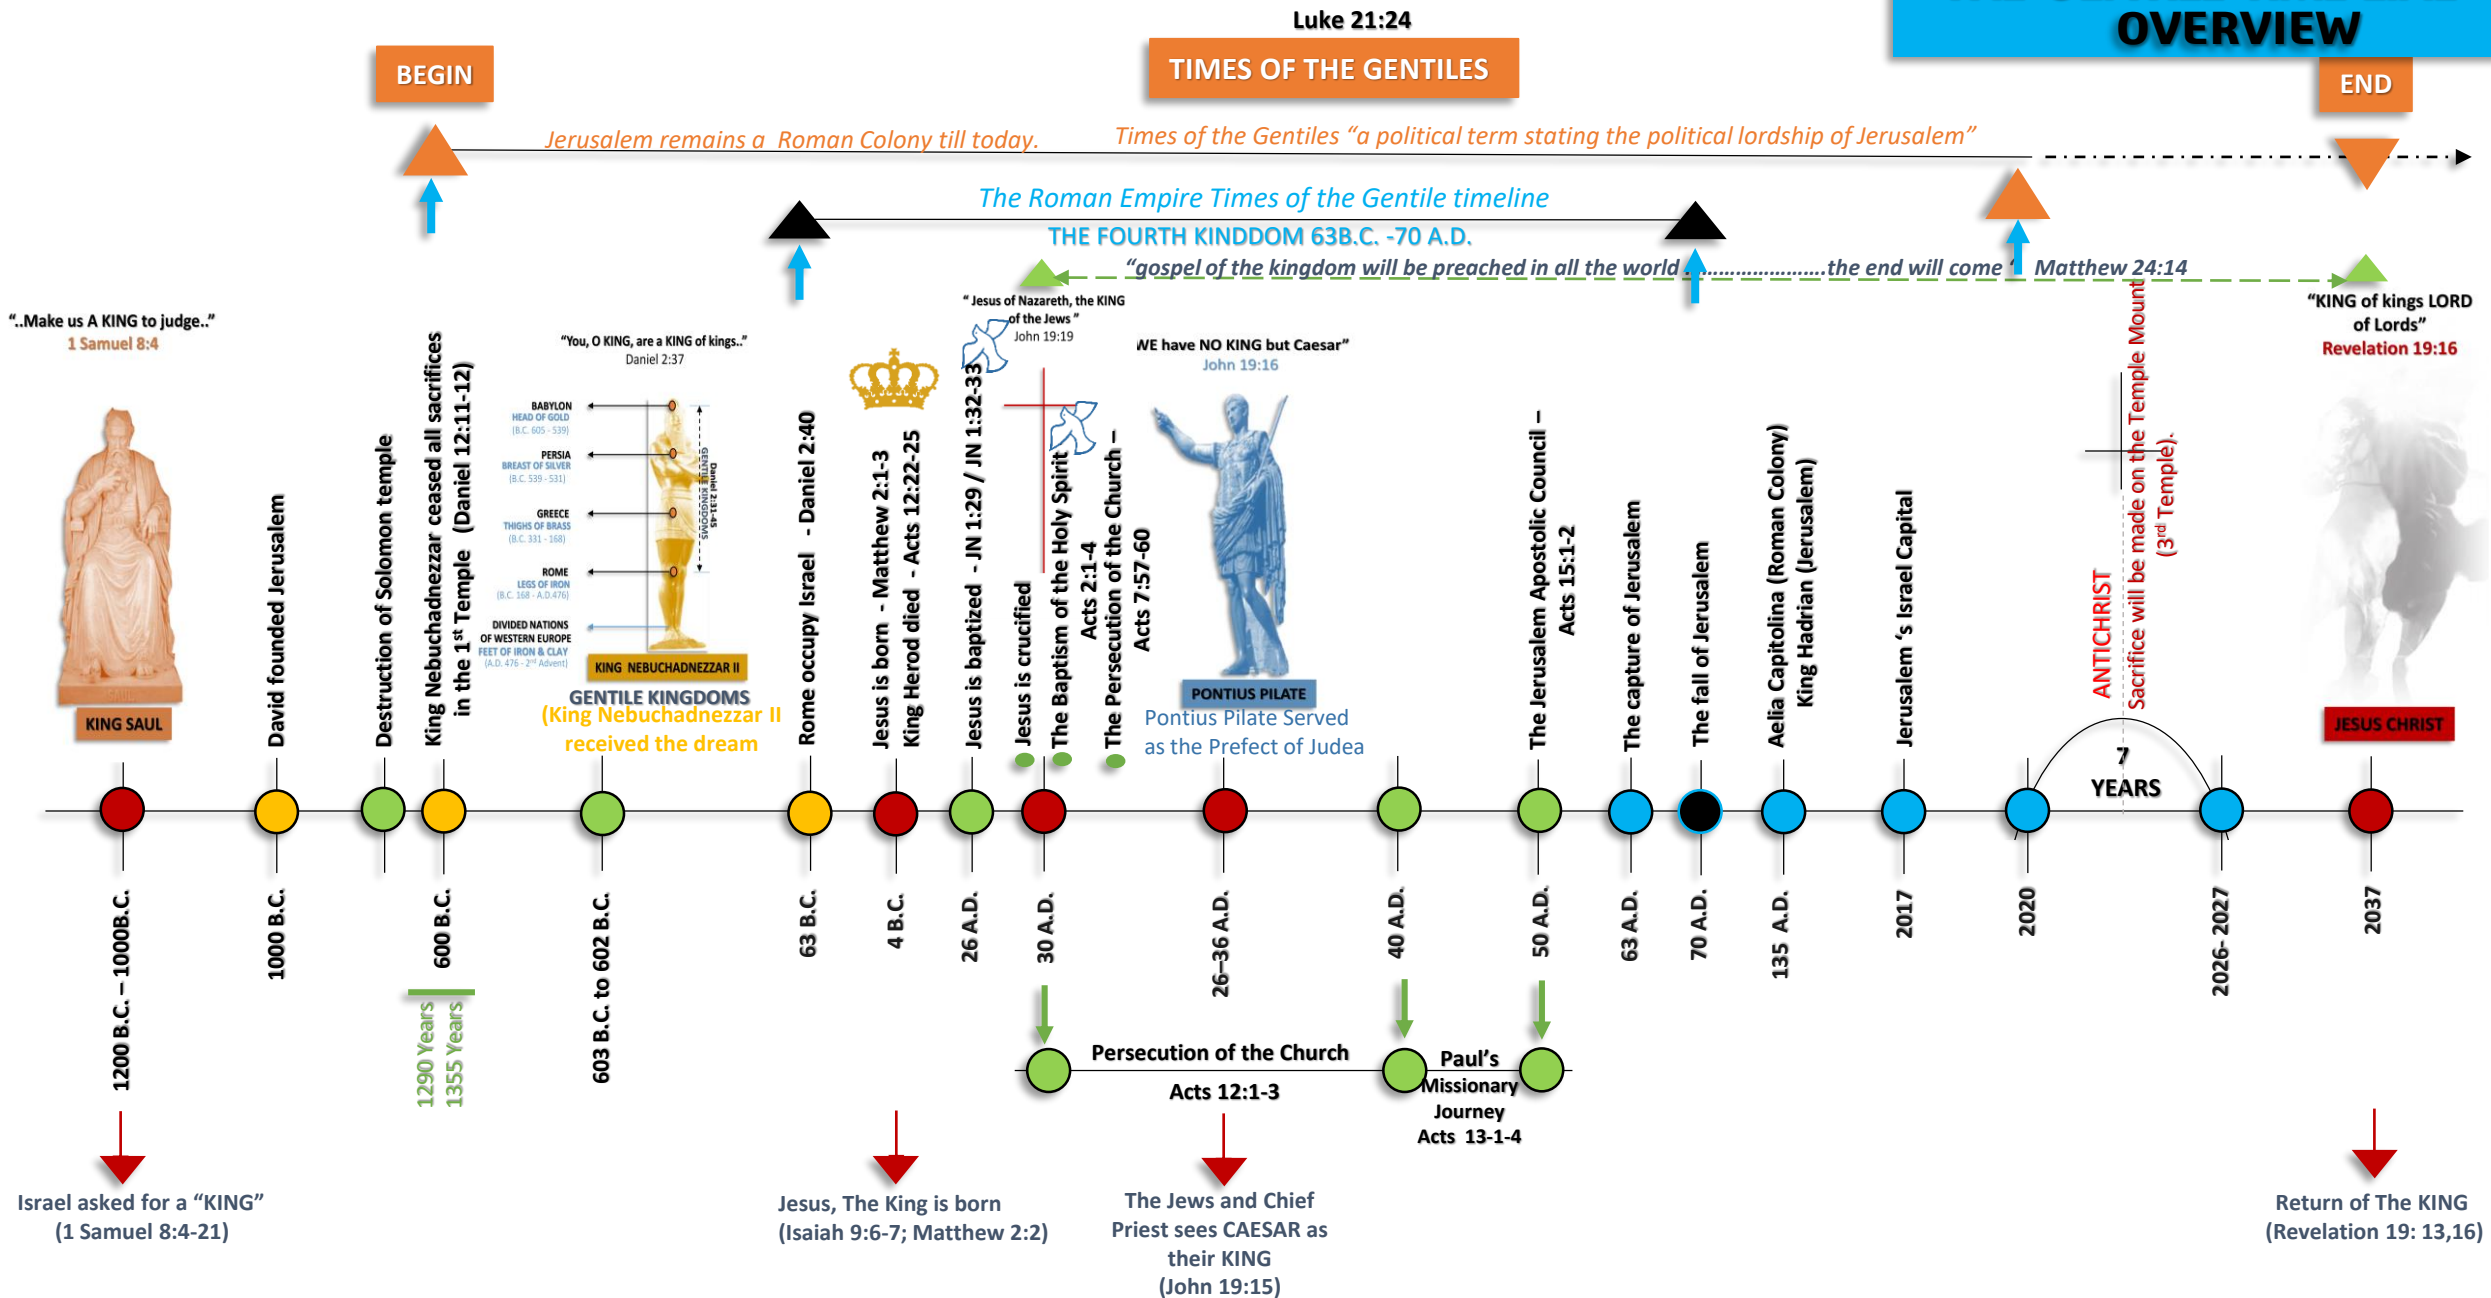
OVERVIEW

Luke 21:24
TIMES OF THE GENTILES

BEGIN

END

Jerusalem remains a Roman Colony till today.

Times of the Gentiles "a political term stating the political lordship of Jerusalem"

The Roman Empire Times of the Gentile timeline

THE FOURTH KINDDOM 63B.C. -70 A.D.

"gospel of the kingdom will be preached in all the world ...................the end will come " Matthew 24:14

"..Make us A KING to judge.."
1 Samuel 8:4

KING SAUL

David founded Jerusalem

Destruction of Solomon temple

King Nebuchadnezzar ceased all sacrifices in the 1$^{st}$ Temple (Daniel 12:11-12)

"You, O KING, are a KING of kings.."
Daniel 2:37

BABYLON
HEAD OF GOLD
(B.C. 605 - 539)
PERSIA
BREAST OF SILVER
(B.C. 539 - 331)
GREECE
THIGHS OF BRASS
(B.C. 331 - 168)
ROME
LEGS OF IRON
(B.C. 168 - A.D.476)
DIVIDED NATIONS
OF WESTERN EUROPE
FEET OF IRON & CLAY
(A.D. 476 - 2$^{nd}$ Advent)
Daniel 2:31-45
GENTILE KINGDOMS

KING NEBUCHADNEZZAR II
GENTILE KINGDOMS
(King Nebuchadnezzar II received the dream

Rome occupy Israel - Daniel 2:40

Jesus is born - Matthew 2:1-3
King Herod died - Acts 12:22-25

Jesus is baptized - JN 1:29 / JN 1:32-33

" Jesus of Nazareth, the KING of the Jews "
John 19:19

Jesus is crucified

The Baptism of the Holy Spirit
Acts 2:1-4

The Persecution of the Church –
Acts 7:57-60

WE have NO KING but Caesar"
John 19:16

PONTIUS PILATE
Pontius Pilate Served as the Prefect of Judea

The Jerusalem Apostolic Council –
Acts 15:1-2

The capture of Jerusalem

The fall of Jerusalem

Aelia Capitolina (Roman Colony)
King Hadrian (Jerusalem)

Jerusalem 's Israel Capital

ANTICHRIST

Sacrifice will be made on the Temple Mount (3$^{rd}$ Temple).

7 YEARS

"KING of kings LORD of Lords"
Revelation 19:16

JESUS CHRIST

1200 B.C. – 1000B.C.
1000 B.C.
600 B.C.
1290 Years
1355 Years
603 B.C. to 602 B.C.
63 B.C.
4 B.C.
26 A.D.
30 A.D.
26–36 A.D.
40 A.D.
50 A.D.
63 A.D.
70 A.D.
135 A.D.
2017
2020
2026- 2027
2037

Persecution of the Church
Acts 12:1-3

Paul's Missionary Journey
Acts 13-1-4

Israel asked for a "KING"
(1 Samuel 8:4-21)

Jesus, The King is born
(Isaiah 9:6-7; Matthew 2:2)

The Jews and Chief Priest sees CAESAR as their KING
(John 19:15)

Return of The KING
(Revelation 19: 13,16)